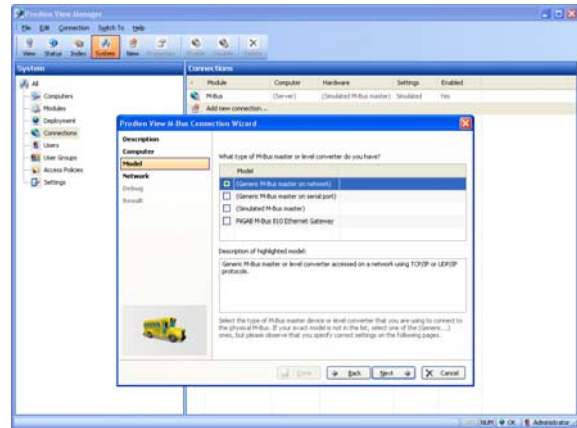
Prodon View Manager

File Edit Connection Switch To Help

View Status Index System New Properties Enable Disable Delete

System

All
Computers
Modules
Deployment
Connections
Users
User Groups
Access Policies
Settings

Connections

| Module | Computer | Hardware | Settings | Enabled |
|---|---|---|---|---|
| M-Bus | (Server) | (Simulated M-Bus master) | Simulated | Yes |
| Add new connection... | | | | |

Prodon View M-Bus Connection Wizard

Description
Computer
Model
Network
Debug
Result

What type of M-Bus master or level converter do you have?

| Model |
|---|
| (Generic M-Bus master on network) |
| (Generic M-Bus master on serial port) |
| (Simulated M-Bus master) |
| PIIGAB M-Bus 810 Ethernet Gateway |

Description of highlighted model:

Generic M-Bus master or level converter accessed on a network using TCP/IP or UDP/IP protocols.

Select the type of M-Bus master device or level converter that you are using to connect to the physical M-Bus. If your exact model is not in the list, select one of the (Generic....) ones, but please observe that you specify correct settings on the following pages.

Done Back Next Cancel

NUM OK Administrator